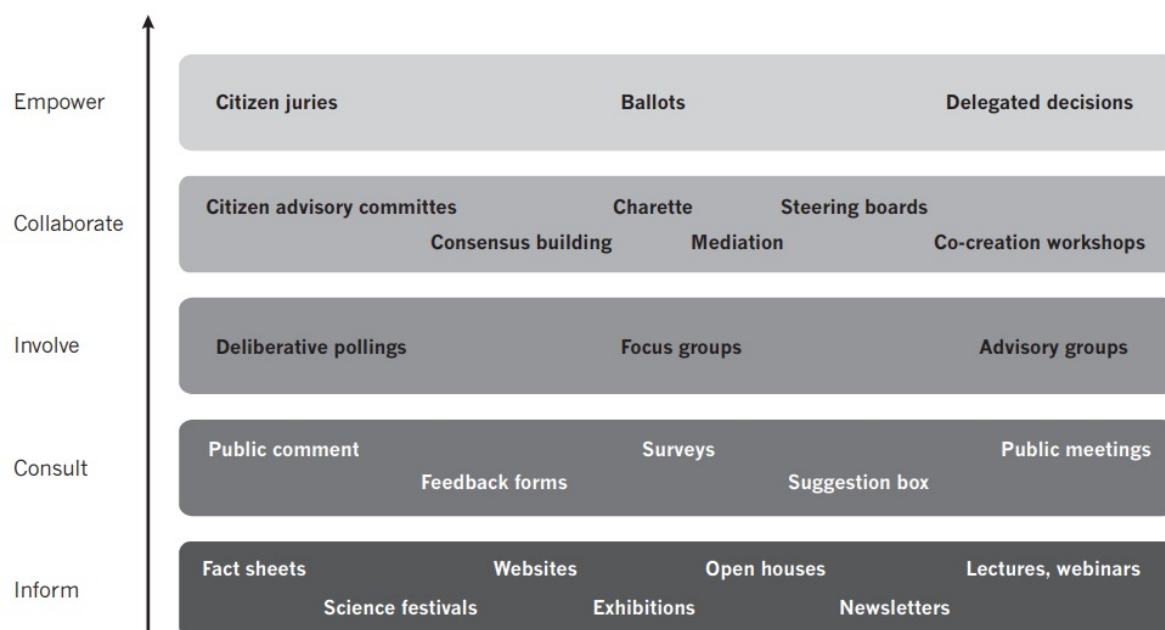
Empower

Citizen juries Ballots Delegated decisions

Collaborate

Citizen advisory committes Charette Steering boards
Consensus building Mediation Co-creation workshops

Involve

Deliberative pollings Focus groups Advisory groups

Consult

Public comment Surveys Public meetings
Feedback forms Suggestion box

Inform

Fact sheets Websites Open houses Lectures, webinars
Science festivals Exhibitions Newsletters